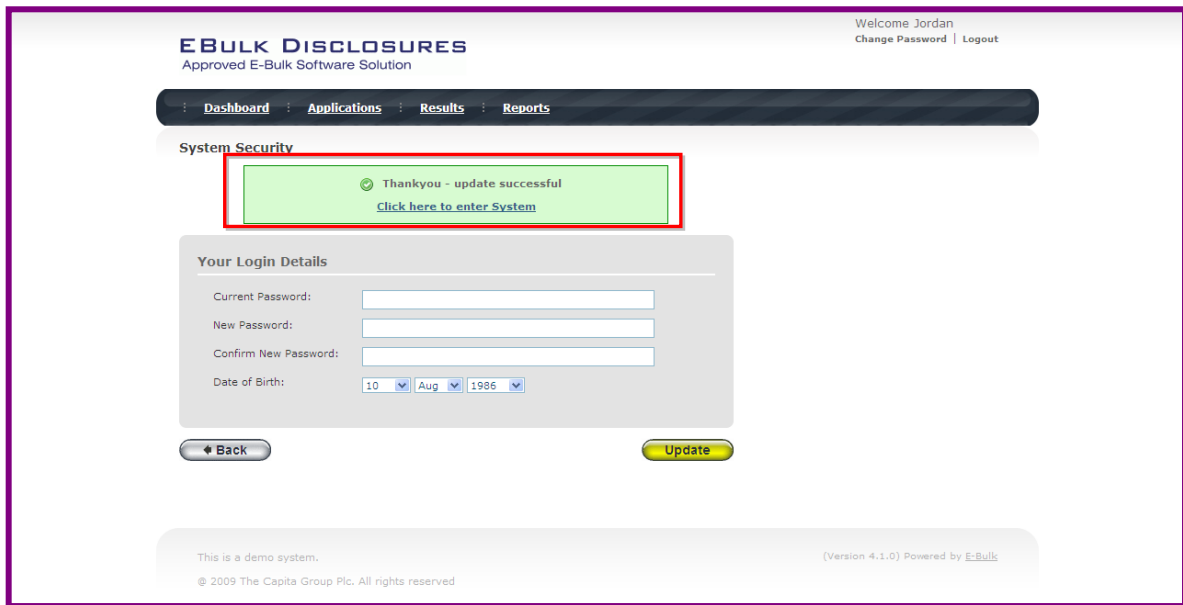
Welcome Jordan
Change Password | Logout

EBULK DISCLOSURES
Approved E-Bulk Software Solution

Dashboard | Applications | Results | Reports

System Security

Thankyou - update successful
Click here to enter System

Your Login Details

Current Password:
New Password:
Confirm New Password:
Date of Birth: 10 Aug 1986

◆ Back
Update

This is a demo system.
(Version 4.1.0) Powered by E-Bulk
@ 2009 The Capita Group Plc. All rights reserved